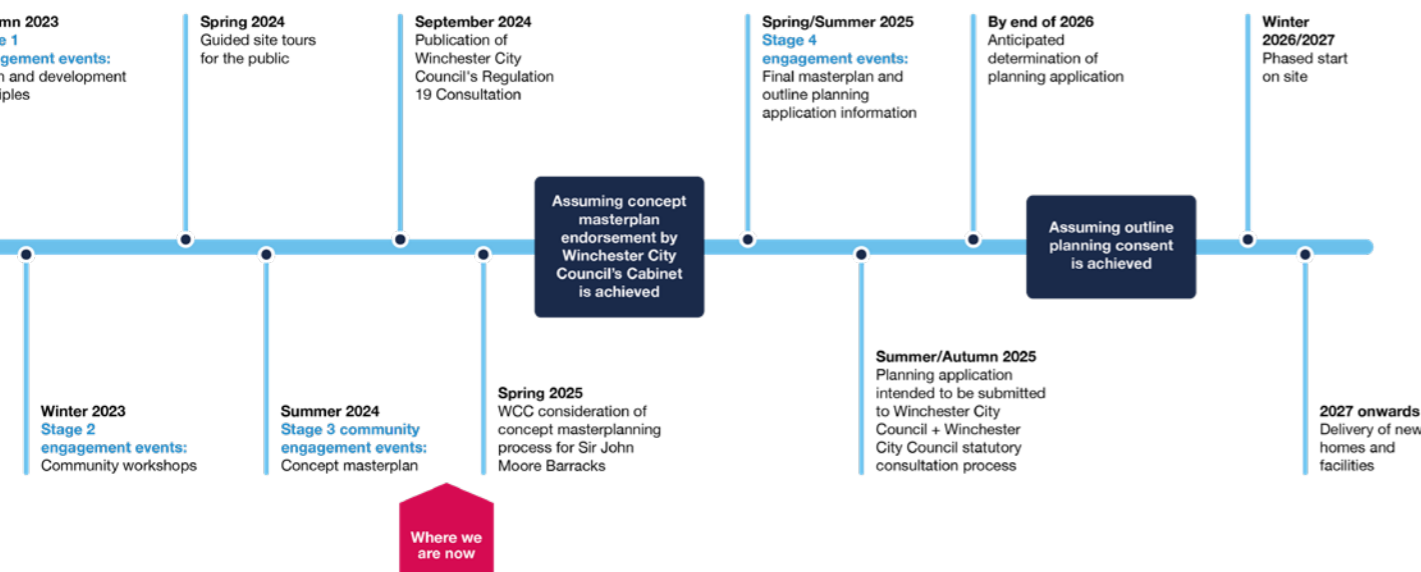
mn 2023
e 1
gement events:
n and development
iples

Spring 2024
Guided site tours for the public

September 2024
Publication of Winchester City Council's Regulation 19 Consultation

Spring/Summer 2025
Stage 4
engagement events:
Final masterplan and outline planning application information

By end of 2026
Anticipated determination of planning application

Winter 2026/2027
Phased start on site

Assuming concept masterplan endorsement by Winchester City Council's Cabinet is achieved

Assuming outline planning consent is achieved

Winter 2023
Stage 2
engagement events:
Community workshops

Summer 2024
Stage 3 community engagement events:
Concept masterplan

Where we are now

Spring 2025
WCC consideration of concept masterplanning process for Sir John Moore Barracks

Summer/Autumn 2025
Planning application intended to be submitted to Winchester City Council + Winchester City Council statutory consultation process

2027 onwards
Delivery of new homes and facilities